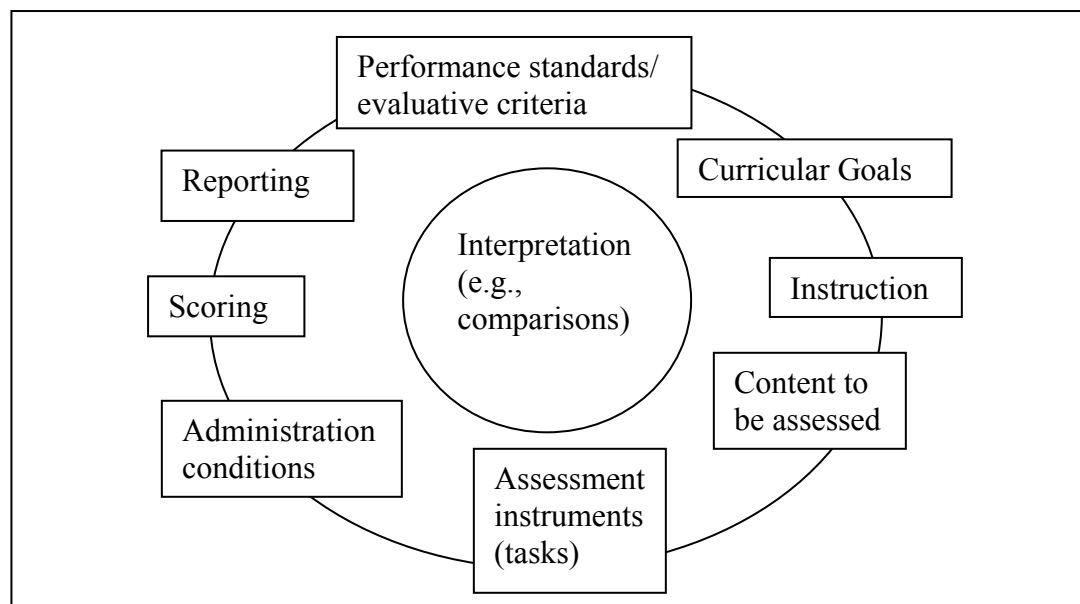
Performance standards/ evaluative criteria

Curricular Goals

Instruction

Content to be assessed

Assessment instruments (tasks)

Administration conditions

Scoring

Reporting

Interpretation (e.g., comparisons)